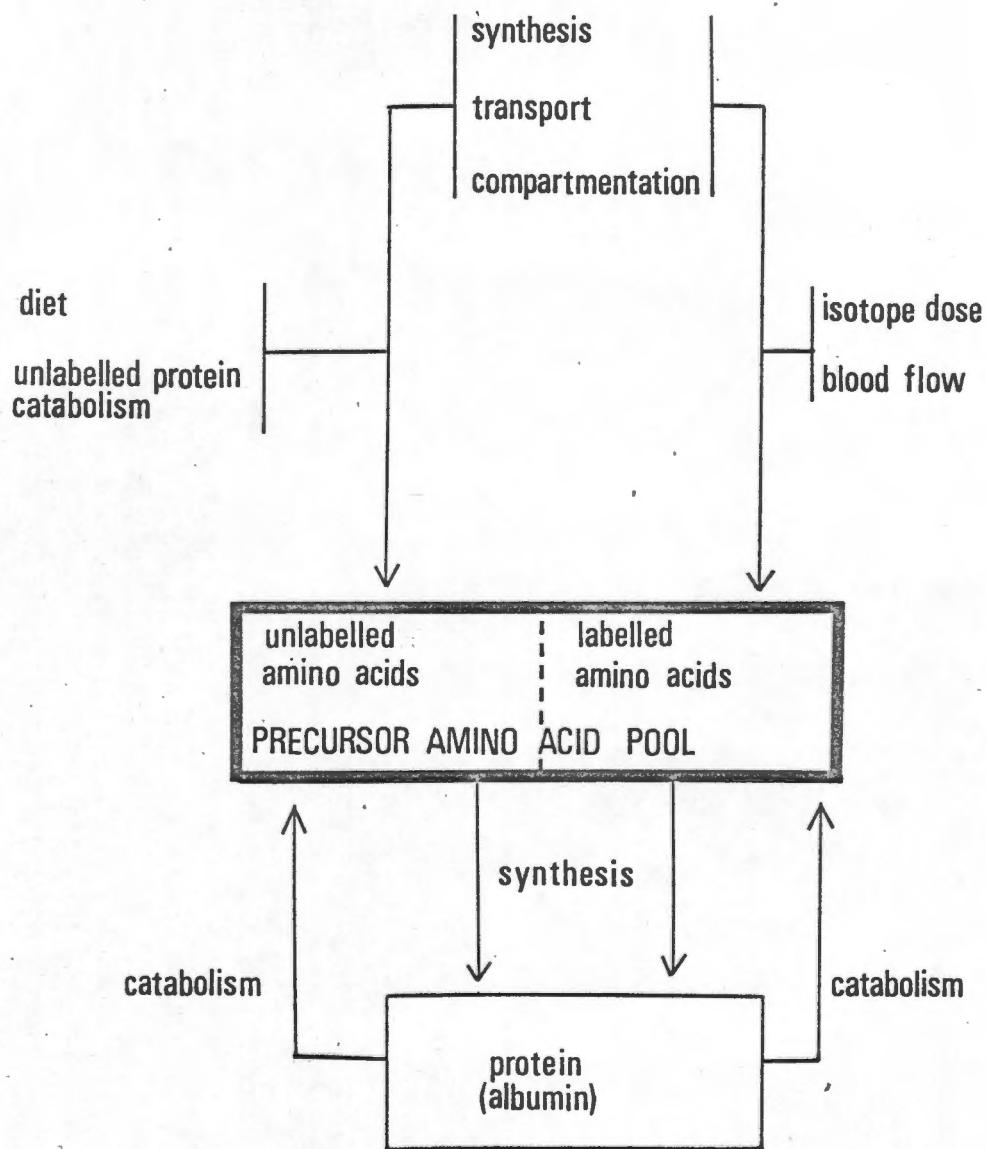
synthesis
transport
compartmentation

diet
unlabelled protein catabolism

isotope dose
blood flow

unlabelled amino acids

labelled amino acids

PRECURSOR AMINO ACID POOL

synthesis

catabolism

catabolism

protein (albumin)